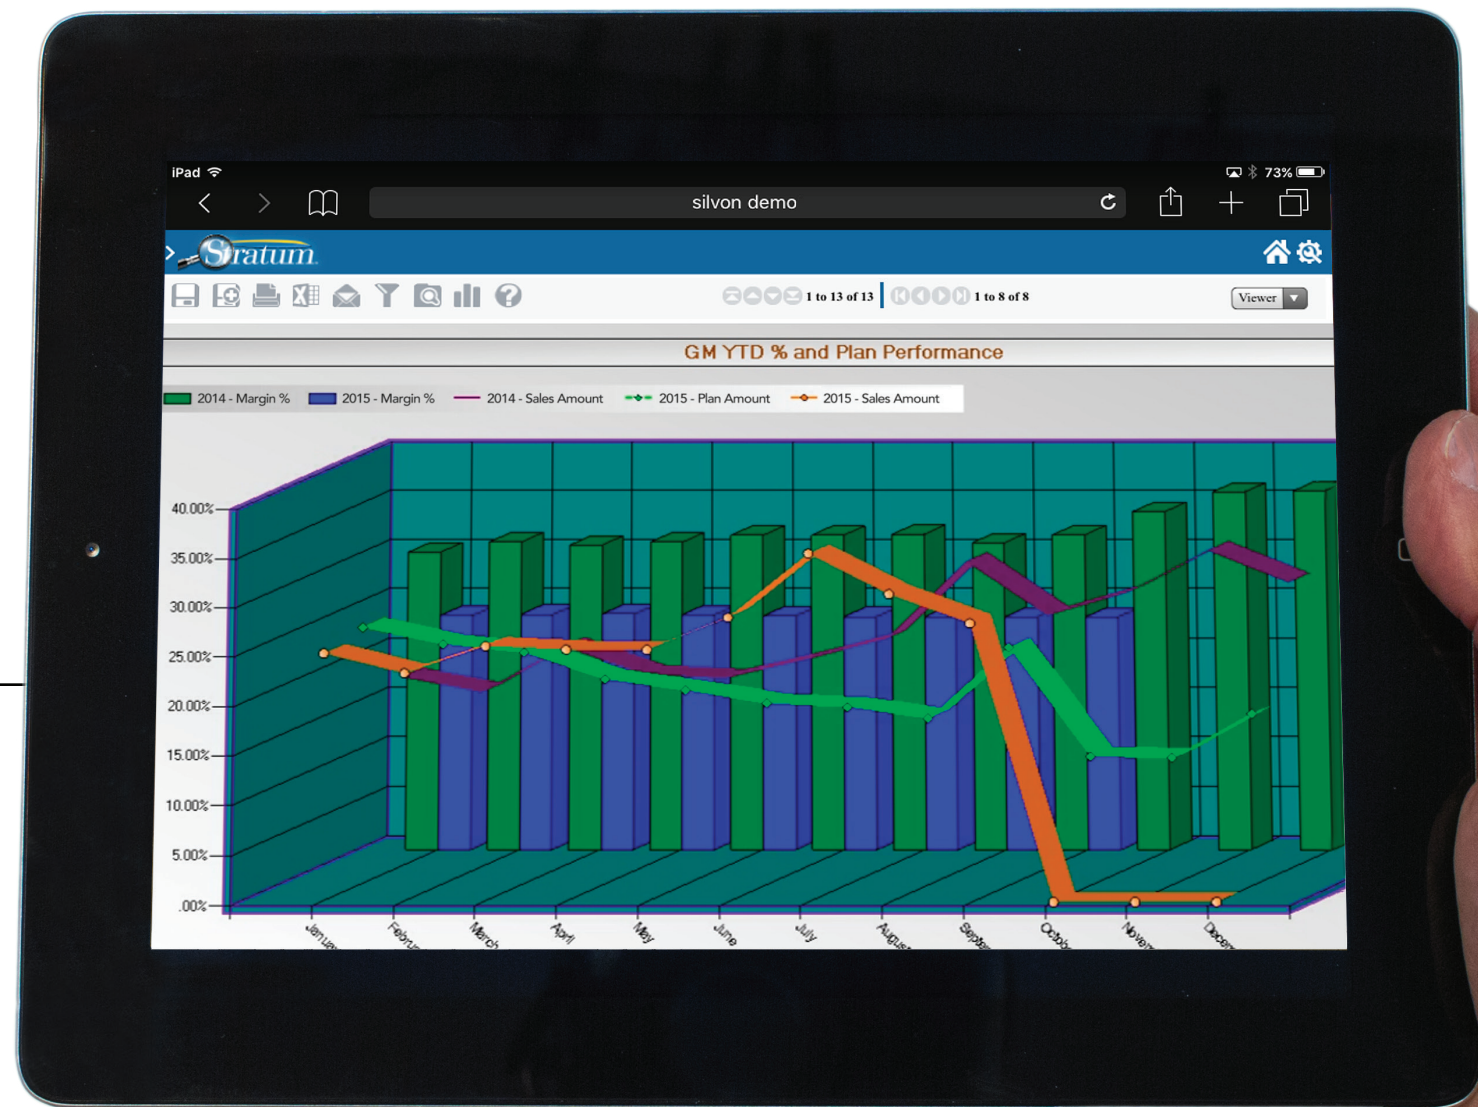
iPad

73%

silvon demo

Stratum

1 to 13 of 13

1 to 8 of 8

Viewer

GM YTD % and Plan Performance

2014 - Margin % 2015 - Margin % 2014 - Sales Amount 2015 - Plan Amount 2015 - Sales Amount

40.00%
35.00%
30.00%
25.00%
20.00%
15.00%
10.00%
5.00%
.00%

January February March April May June July August September October November December